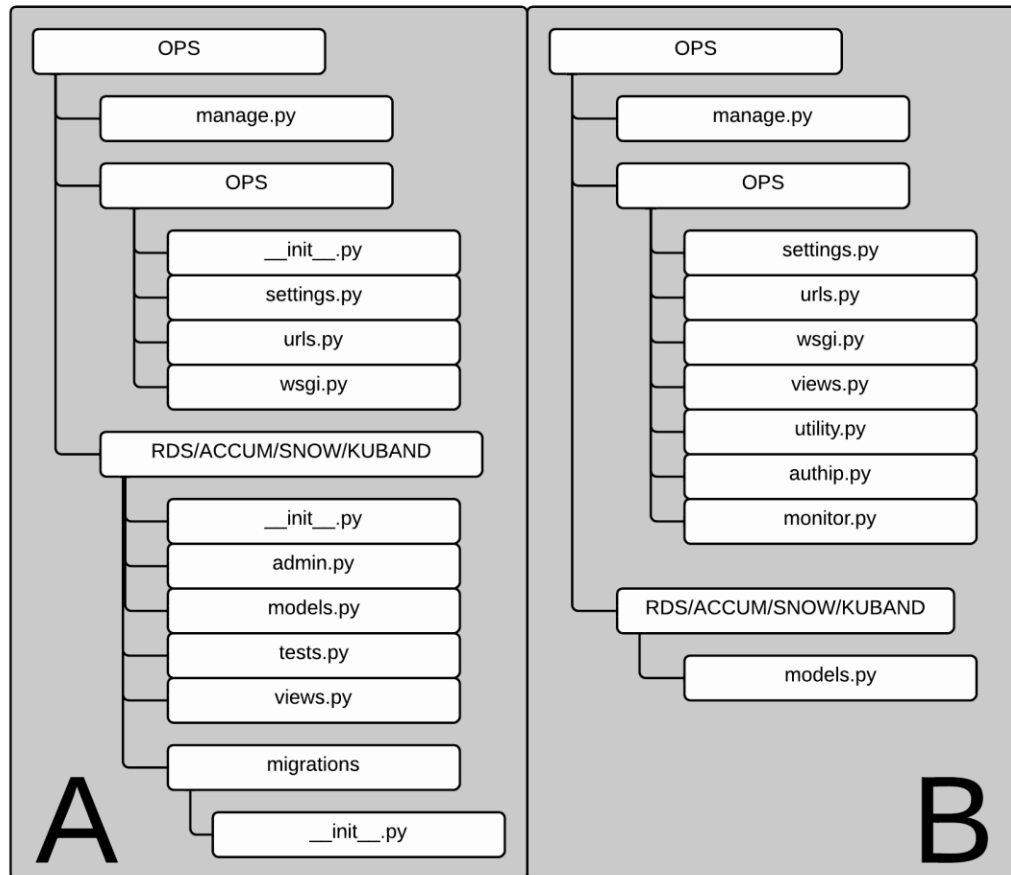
OPS

manage.py

OPS

__init__.py

settings.py

urls.py

wsgi.py

RDS/ACCUM/SNOW/KUBAND

__init__.py

admin.py

models.py

tests.py

views.py

migrations

__init__.py

A

OPS

manage.py

OPS

settings.py

urls.py

wsgi.py

views.py

utility.py

authip.py

monitor.py

RDS/ACCUM/SNOW/KUBAND

models.py

B